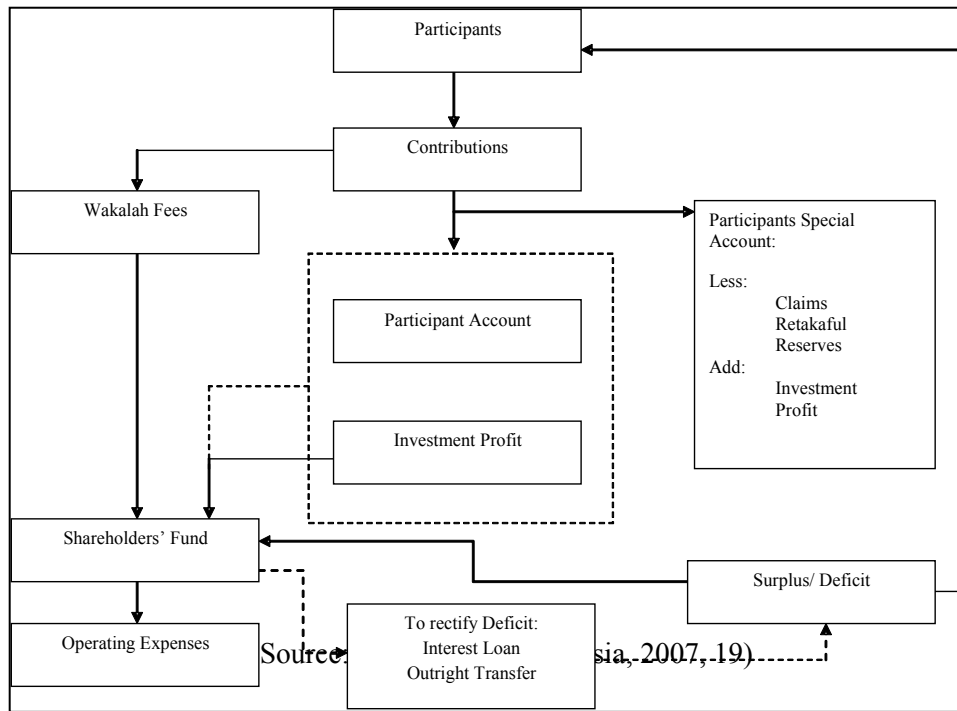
Participants

Contributions

Wakalah Fees

Participants Special Account:

Less:
Claims
Retakaful
Reserves
Add:
Investment
Profit

Participant Account

Investment Profit

Shareholders' Fund

Surplus/ Deficit

Operating Expenses

To rectify Deficit:
Interest Loan
Outright Transfer

Source: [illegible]sia, 2007, 19)